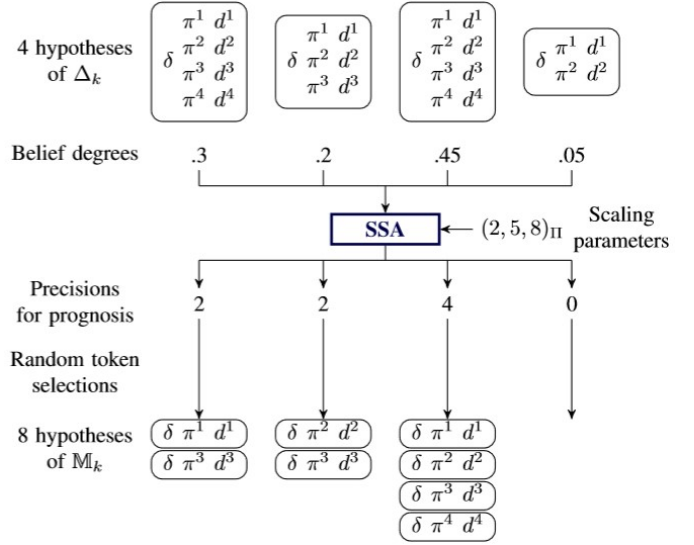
4 hypotheses of $\Delta_k$

$\delta$ $\pi^1$ $d^1$ $\pi^2$ $d^2$ $\pi^3$ $d^3$ $\pi^4$ $d^4$

$\delta$ $\pi^1$ $d^1$ $\pi^2$ $d^2$ $\pi^3$ $d^3$

$\delta$ $\pi^1$ $d^1$ $\pi^2$ $d^2$ $\pi^3$ $d^3$ $\pi^4$ $d^4$

$\delta$ $\pi^1$ $d^1$ $\pi^2$ $d^2$

Belief degrees .3 .2 .45 .05

SSA

$(2, 5, 8)_\Pi$ Scaling parameters

Precisions for prognosis 2 2 4 0

Random token selections

8 hypotheses of $\mathbb{M}_k$

$\delta$ $\pi^1$ $d^1$
$\delta$ $\pi^3$ $d^3$

$\delta$ $\pi^2$ $d^2$
$\delta$ $\pi^3$ $d^3$

$\delta$ $\pi^1$ $d^1$
$\delta$ $\pi^2$ $d^2$
$\delta$ $\pi^3$ $d^3$
$\delta$ $\pi^4$ $d^4$